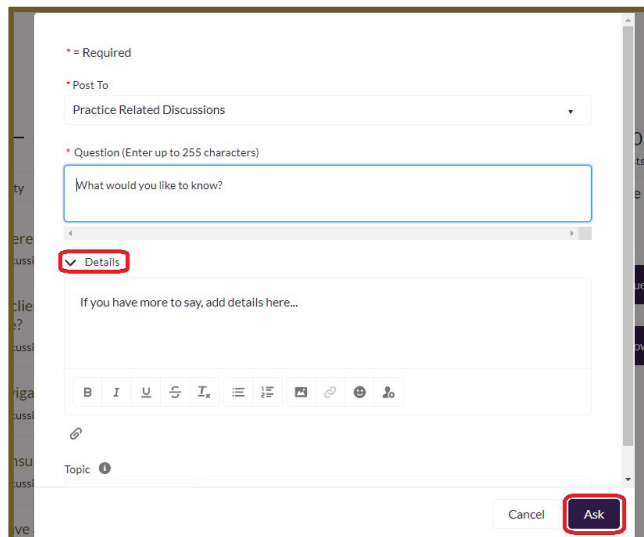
* = Required

* Post To

Practice Related Discussions

* Question (Enter up to 255 characters)

What would you like to know?

Details

If you have more to say, add details here...

B I U S $T_x$

Topic

Cancel Ask